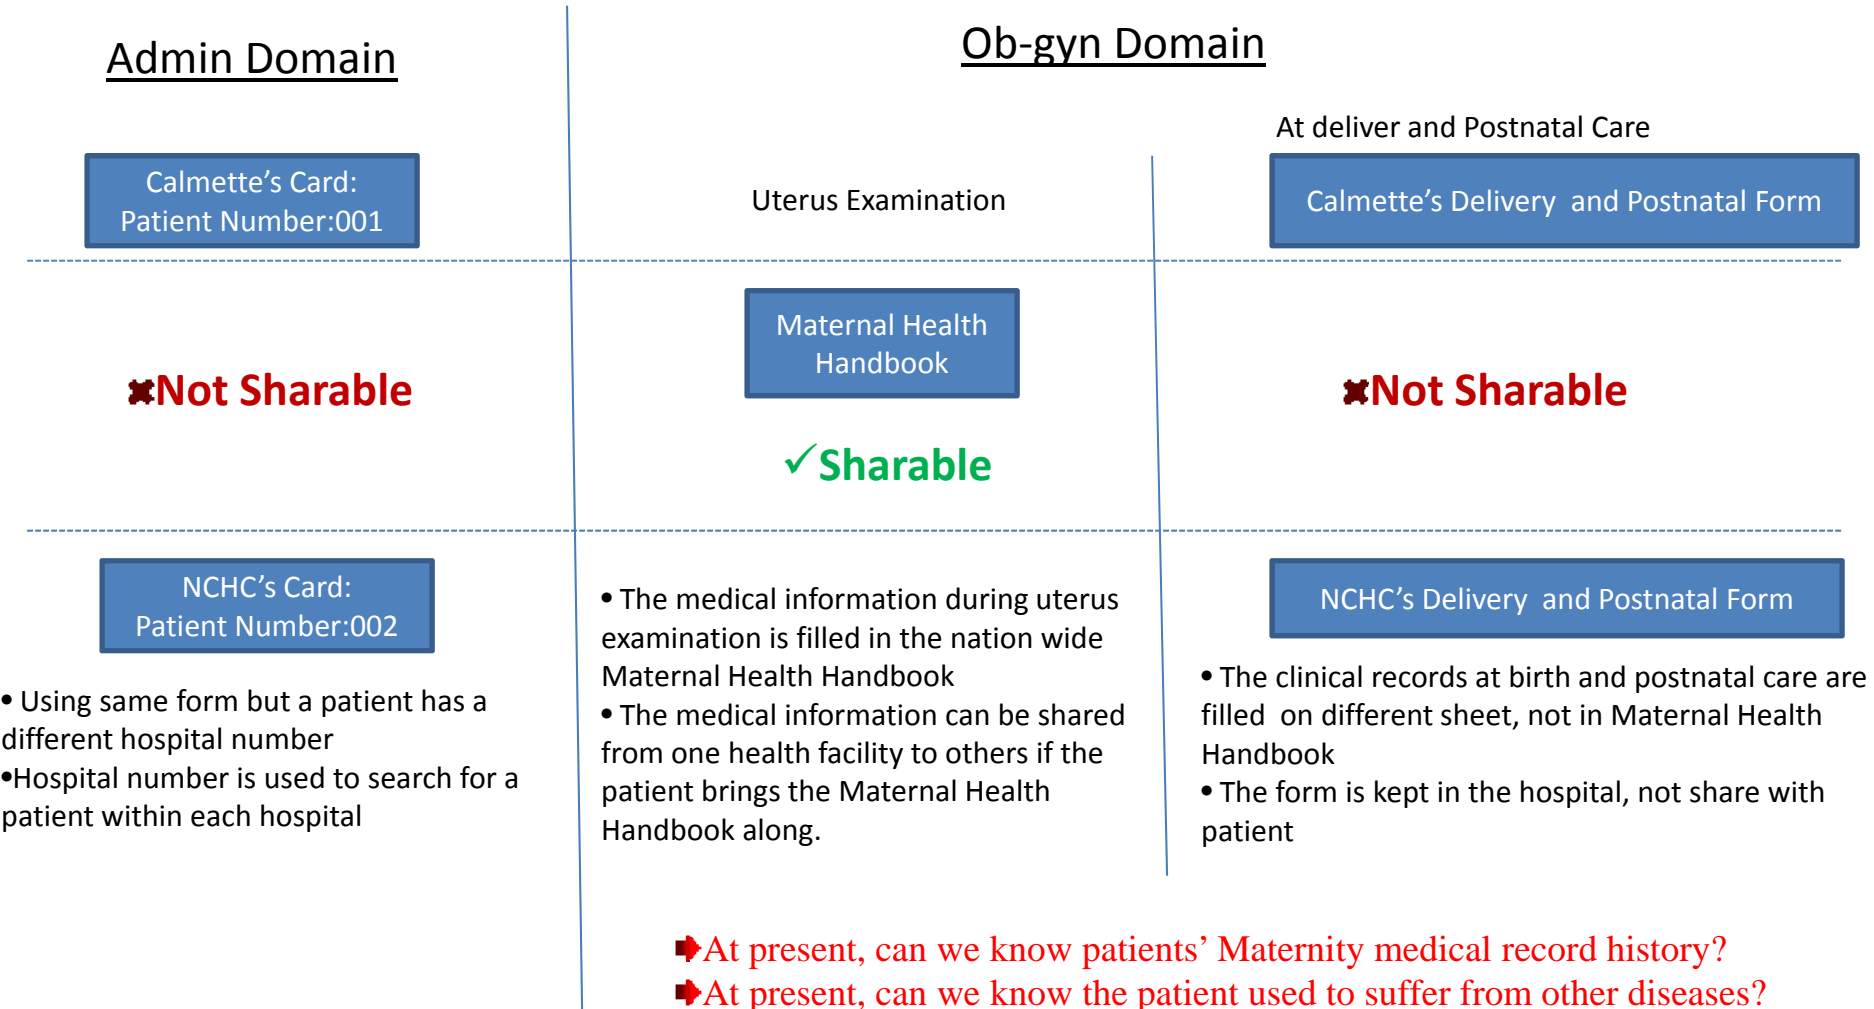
Admin Domain

Calmette’s Card:
Patient Number:001

Not Sharable

NCHC’s Card:
Patient Number:002

• Using same form but a patient has a different hospital number
•Hospital number is used to search for a patient within each hospital

Ob-gyn Domain

Uterus Examination

Maternal Health Handbook

✓Sharable

• The medical information during uterus examination is filled in the nation wide Maternal Health Handbook
• The medical information can be shared from one health facility to others if the patient brings the Maternal Health Handbook along.

At deliver and Postnatal Care

Calmette’s Delivery and Postnatal Form

Not Sharable

NCHC’s Delivery and Postnatal Form

• The clinical records at birth and postnatal care are filled on different sheet, not in Maternal Health Handbook
• The form is kept in the hospital, not share with patient

At present, can we know patients’ Maternity medical record history?
At present, can we know the patient used to suffer from other diseases?